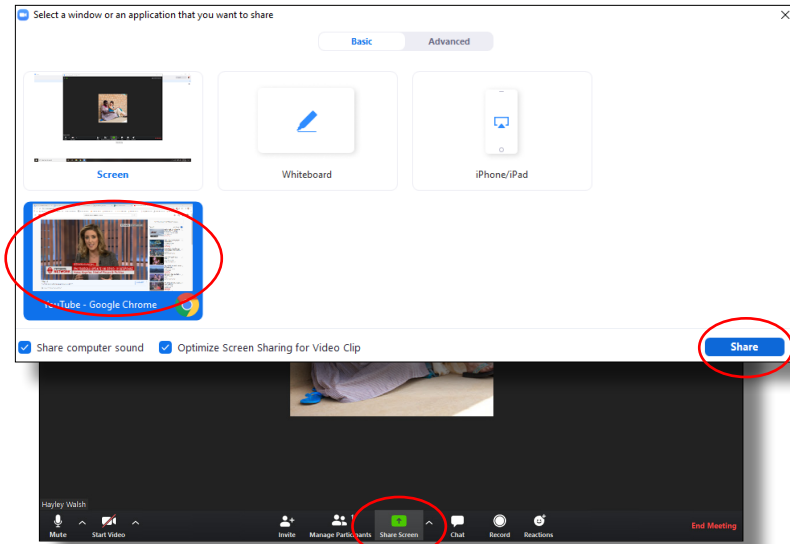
Select a window or an application that you want to share

Basic

Advanced

Screen

Whiteboard

iPhone/iPad

YouTube - Google Chrome

Share computer sound

Optimize Screen Sharing for Video Clip

Share

Hayley Walsh

Mute

Start Video

Invite

Manage Participants

Share Screen

Chat

Record

Reactions

End Meeting